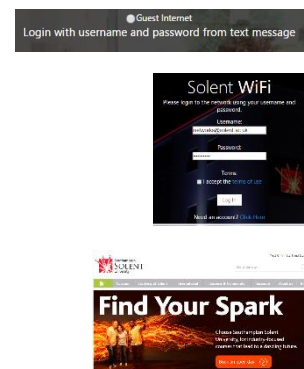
Guest Internet
Login with username and password from text message

Solent WiFi
Please login to the network using your username and password.
Username:
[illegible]@solent.ac.uk
Password:
••••••••
Terms:
I accept the terms of use
Log in
Need an account? Click Here

SOLENT
University
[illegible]
Find Your Spark
Choose Southampton Solent University, for industry-focused courses that lead to a dazzling future.
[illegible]